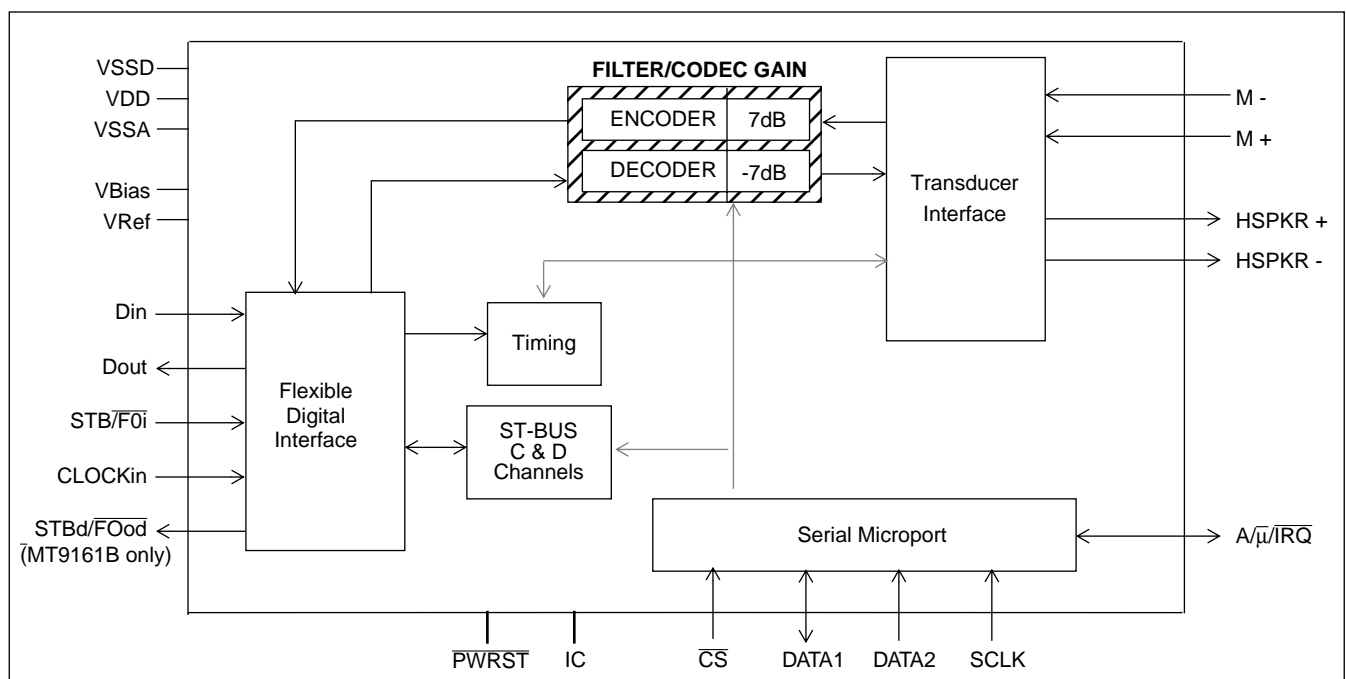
VSSD
VDD
VSSA
VBias
VRef

FILTER/CODEC GAIN

ENCODER 7dB

DECODER -7dB

Transducer Interface

M -
M +
HSPKR +
HSPKR -

Din
Dout
STB/$\overline{F0i}$
CLOCKin
STBd/$\overline{FOod}$
(MT9161B only)

Flexible Digital Interface

Timing

ST-BUS C & D Channels

Serial Microport

A/$\overline{\mu}$/$\overline{IRQ}$

$\overline{PWRST}$
IC
$\overline{CS}$
DATA1
DATA2
SCLK